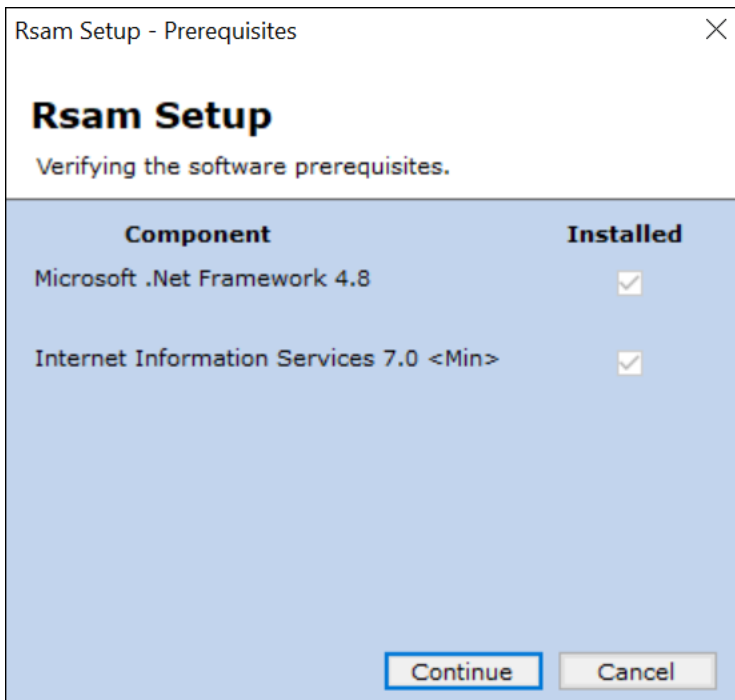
Rsam Setup - Prerequisites

Rsam Setup

Verifying the software prerequisites.

| Component | Installed |
|---|---|
| Microsoft .Net Framework 4.8 | |
| Internet Information Services 7.0 <Min> | |

Continue
Cancel